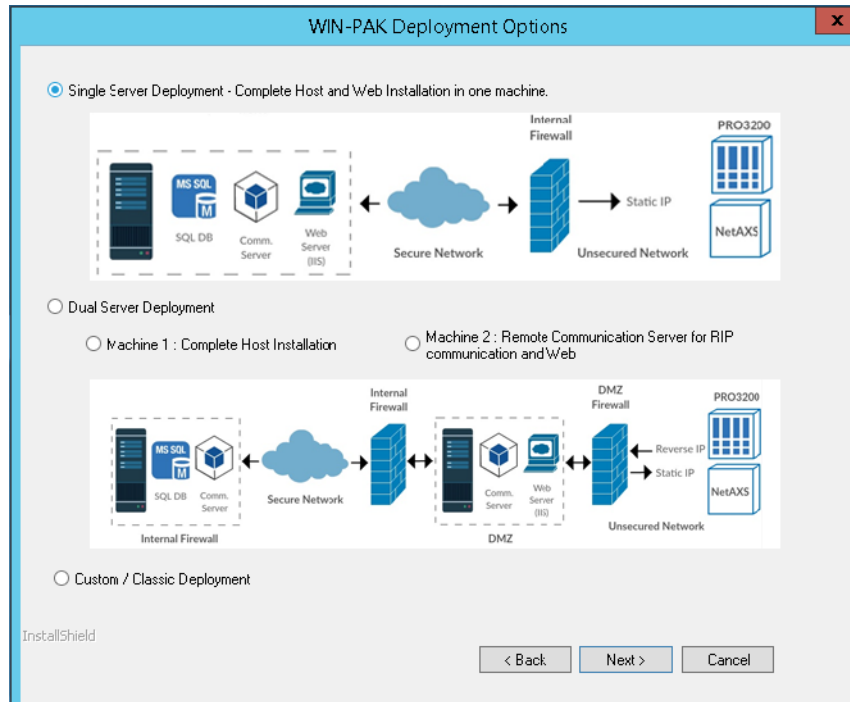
WIN-PAK Deployment Options

x

Single Server Deployment - Complete Host and Web Installation in one machine.

MS SQL
M
SQL DB
Comm. Server
Web Server (IIS)
Secure Network
Internal Firewall
Static IP
Unsecured Network
PRO3200
NetAXS

Dual Server Deployment

Machine 1 : Complete Host Installation

Machine 2 : Remote Communication Server for RIP communication and Web

MS SQL
M
SQL DB
Comm. Server
Internal Firewall
Secure Network
Internal Firewall
Comm. Server
Web Server (IIS)
DMZ
DMZ Firewall
Reverse IP
Static IP
Unsecured Network
PRO3200
NetAXS

Custom / Classic Deployment

InstallShield

< Back
Next >
Cancel